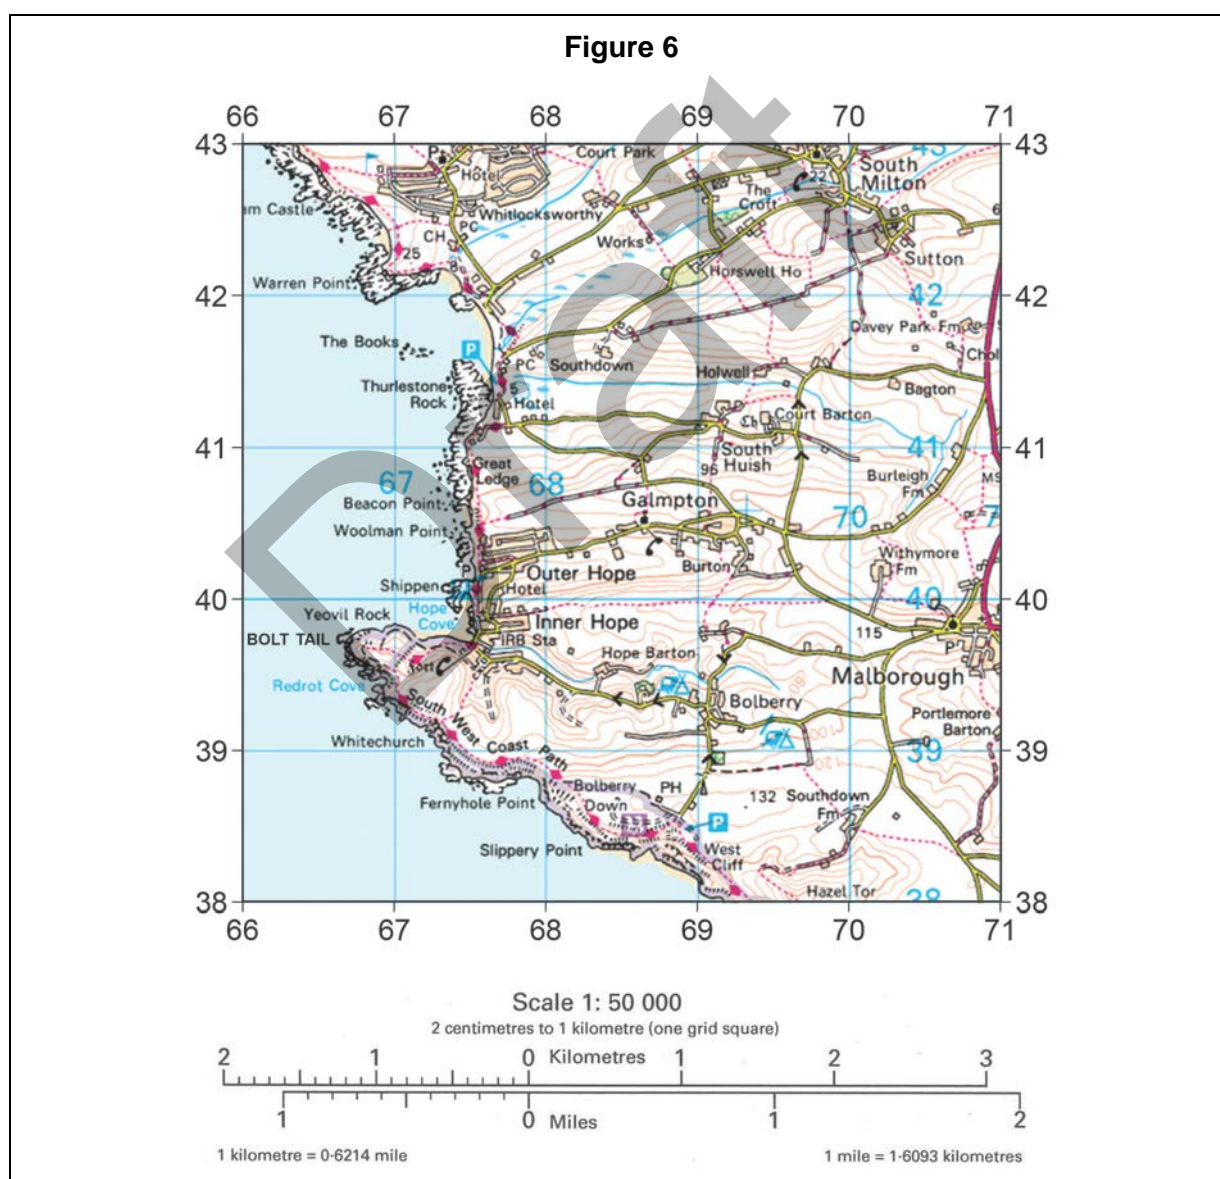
Figure 6

Draft

66 67 68 69 70 71

43 43

42 42

41 41

40 40

39 39

38 38

66 67 68 69 70 71

Court Park
South Milton
Hotel
P
The Croft
22
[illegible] Castle
Whitlocksworthy
PC
CH
Works
25
Sutton
Horswell Ho
Warren Point
42
Davey Park Fm
The Books
P
PC
Southdown
Chol
Holwell
Bagton
Thurlestone Rock
5
Hotel
Court Barton
South Huish
41
96
Great Ledge
Burleigh Fm
MS
67
68
Beacon Point
Galmpton
70
Woolman Point
Withymore Fm
Outer Hope
Burton
Shippen
Hotel
40
Yeovil Rock
Hope Cove
Inner Hope
115
BOLT TAIL
IRB Sta
P
Fort
Hope Barton
Malborough
Redrot Cove
Bolberry
South West
Portlemore Barton
Whitechurch
Coast
Path
39
Bolberry Down
PH
Fernyhole Point
132
Southdown Fm
P
Slippery Point
West Cliff
Hazel Tor
38

Scale 1: 50 000
2 centimetres to 1 kilometre (one grid square)
2 1 0 Kilometres 1 2 3
1 0 Miles 1 2
1 kilometre = 0·6214 mile
1 mile = 1·6093 kilometres